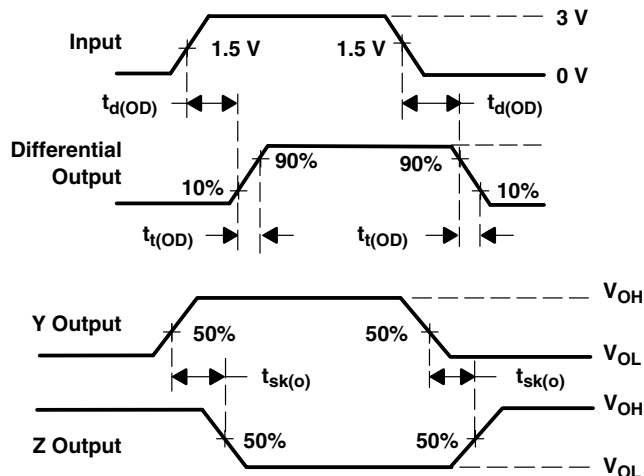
3 V

Input

1.5 V

1.5 V

0 V

$t_{d(OD)}$

$t_{d(OD)}$

Differential Output

90%

90%

10%

10%

$t_{t(OD)}$

$t_{t(OD)}$

$V_{OH}$

Y Output

50%

50%

$V_{OL}$

$t_{sk(o)}$

$t_{sk(o)}$

$V_{OH}$

Z Output

50%

50%

$V_{OL}$